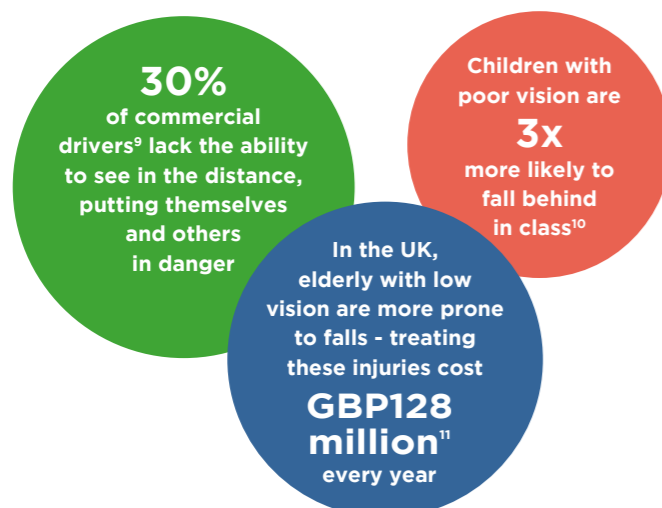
30%
of commercial drivers$^9$ lack the ability to see in the distance, putting themselves and others in danger

Children with poor vision are
3x
more likely to fall behind in class$^{10}$

In the UK, elderly with low vision are more prone to falls - treating these injuries cost
GBP128 million$^{11}$
every year